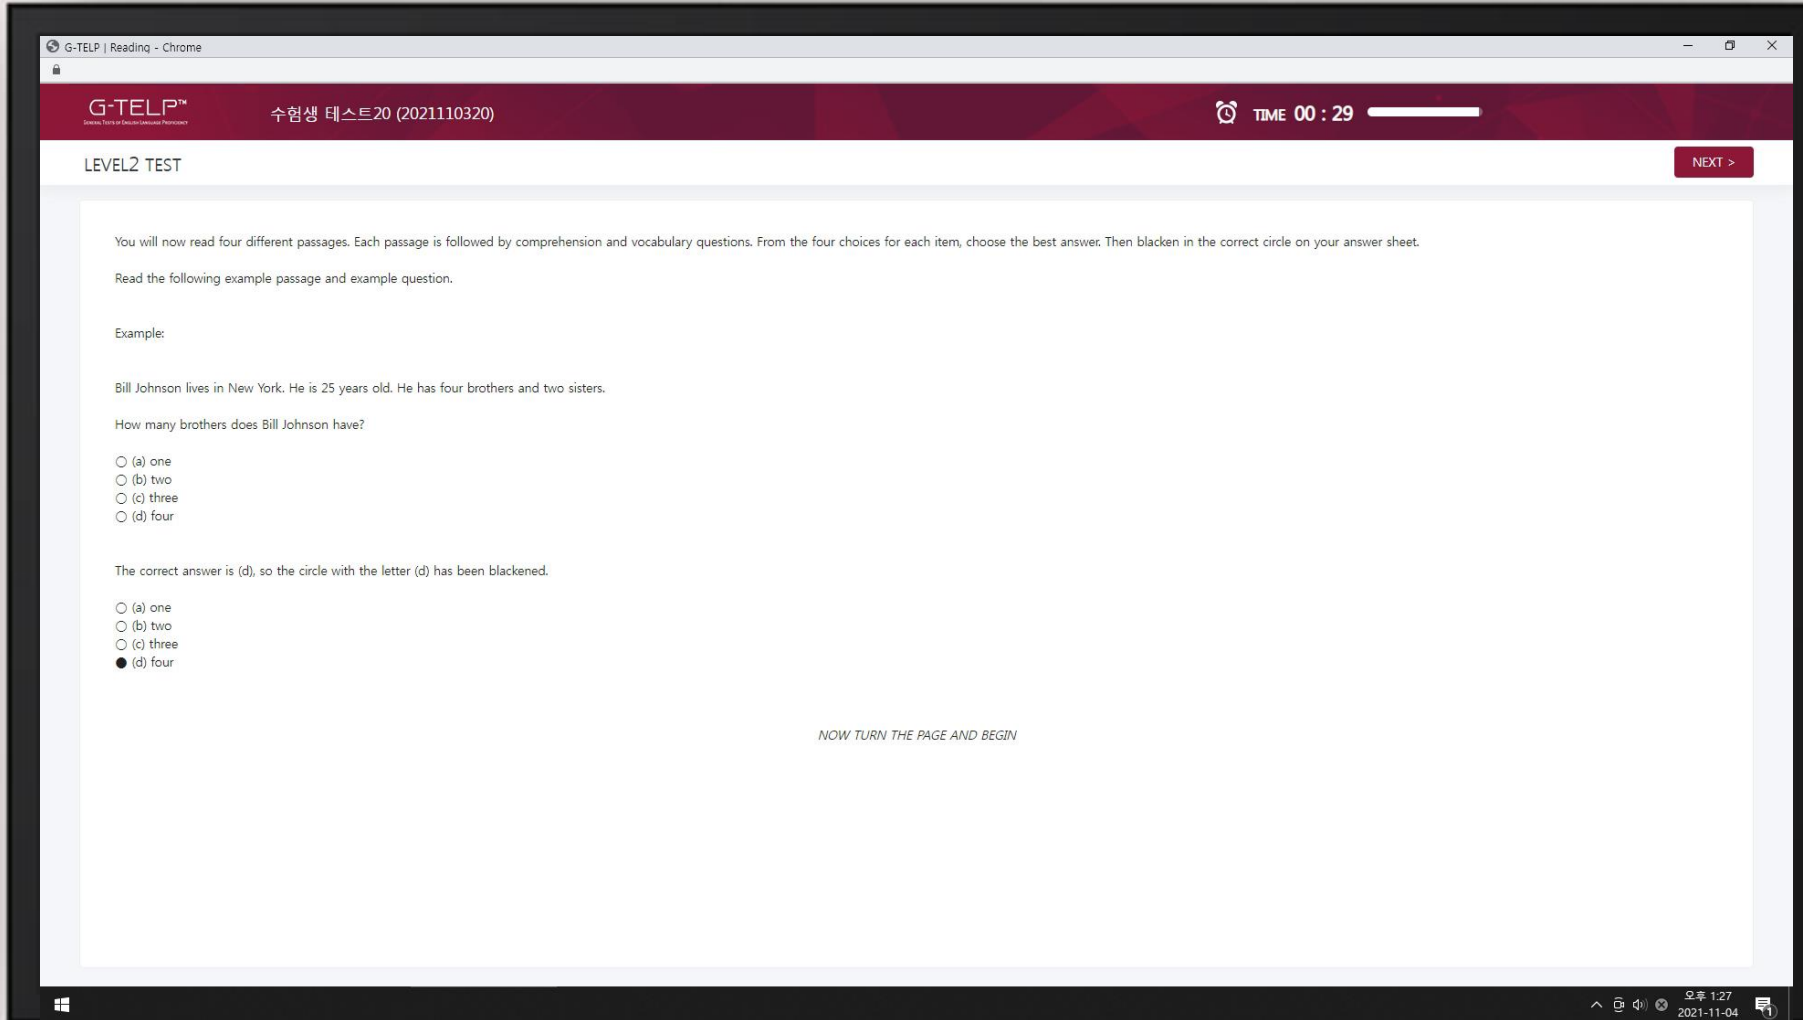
G-TELP | Reading - Chrome

G-TELP™
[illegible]

수험생 테스트20 (2021110320)

TIME 00 : 29

LEVEL2 TEST

NEXT >

You will now read four different passages. Each passage is followed by comprehension and vocabulary questions. From the four choices for each item, choose the best answer. Then blacken in the correct circle on your answer sheet.

Read the following example passage and example question.

Example:

Bill Johnson lives in New York. He is 25 years old. He has four brothers and two sisters.

How many brothers does Bill Johnson have?

(a) one
(b) two
(c) three
(d) four

The correct answer is (d), so the circle with the letter (d) has been blackened.

(a) one
(b) two
(c) three
(d) four

NOW TURN THE PAGE AND BEGIN

오후 1:27
2021-11-04